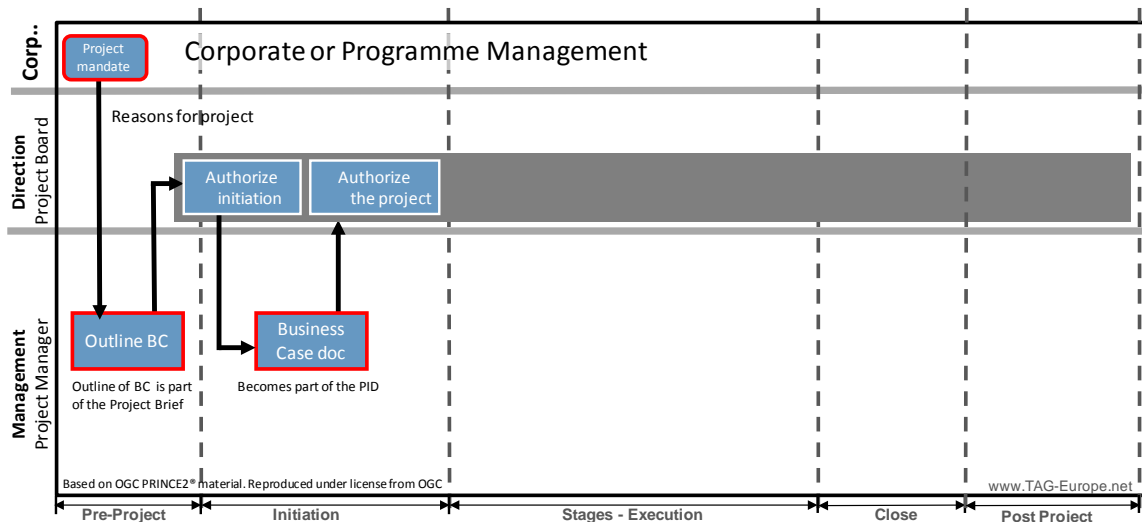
Corp..

Project mandate

Corporate or Programme Management

Reasons for project

Direction
Project Board

Authorize initiation

Authorize the project

Management
Project Manager

Outline BC

Outline of BC is part of the Project Brief

Business Case doc

Becomes part of the PID

Based on OGC PRINCE2® material. Reproduced under license from OGC

www.TAG-Europe.net

Pre-Project

Initiation

Stages - Execution

Close

Post Project